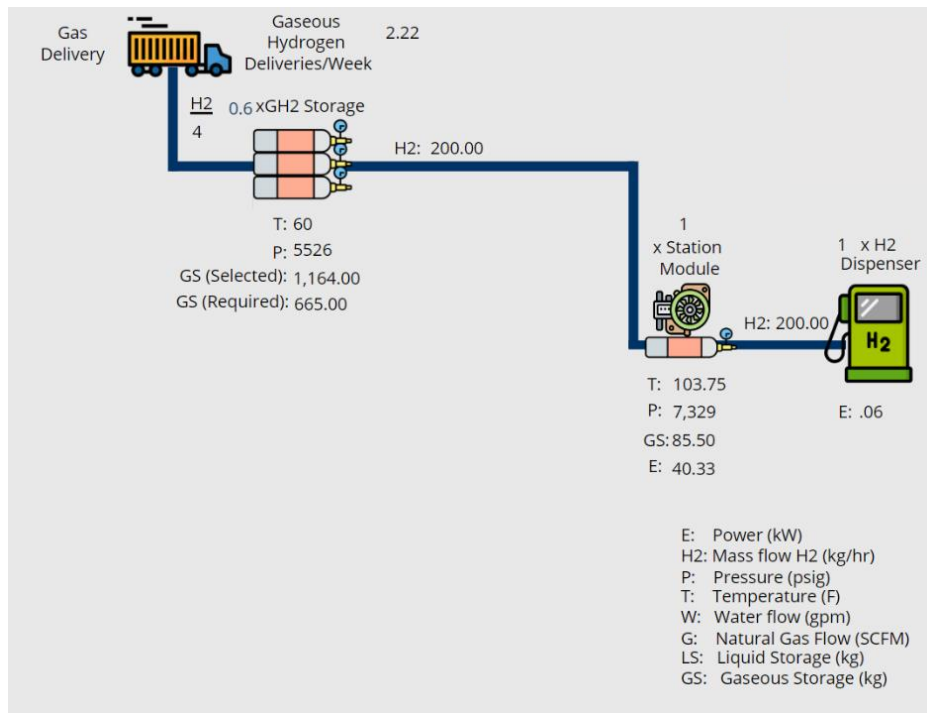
Gas Delivery

Gaseous Hydrogen Deliveries/Week

2.22

H2
4

0.6 xGH2 Storage

H2: 200.00

T: 60
P: 5526
GS (Selected): 1,164.00
GS (Required): 665.00

1
x Station Module

1 x H2 Dispenser

H2: 200.00

H2

T: 103.75
P: 7,329
GS: 85.50
E: 40.33

E: .06

E: Power (kW)
H2: Mass flow H2 (kg/hr)
P: Pressure (psig)
T: Temperature (F)
W: Water flow (gpm)
G: Natural Gas Flow (SCFM)
LS: Liquid Storage (kg)
GS: Gaseous Storage (kg)